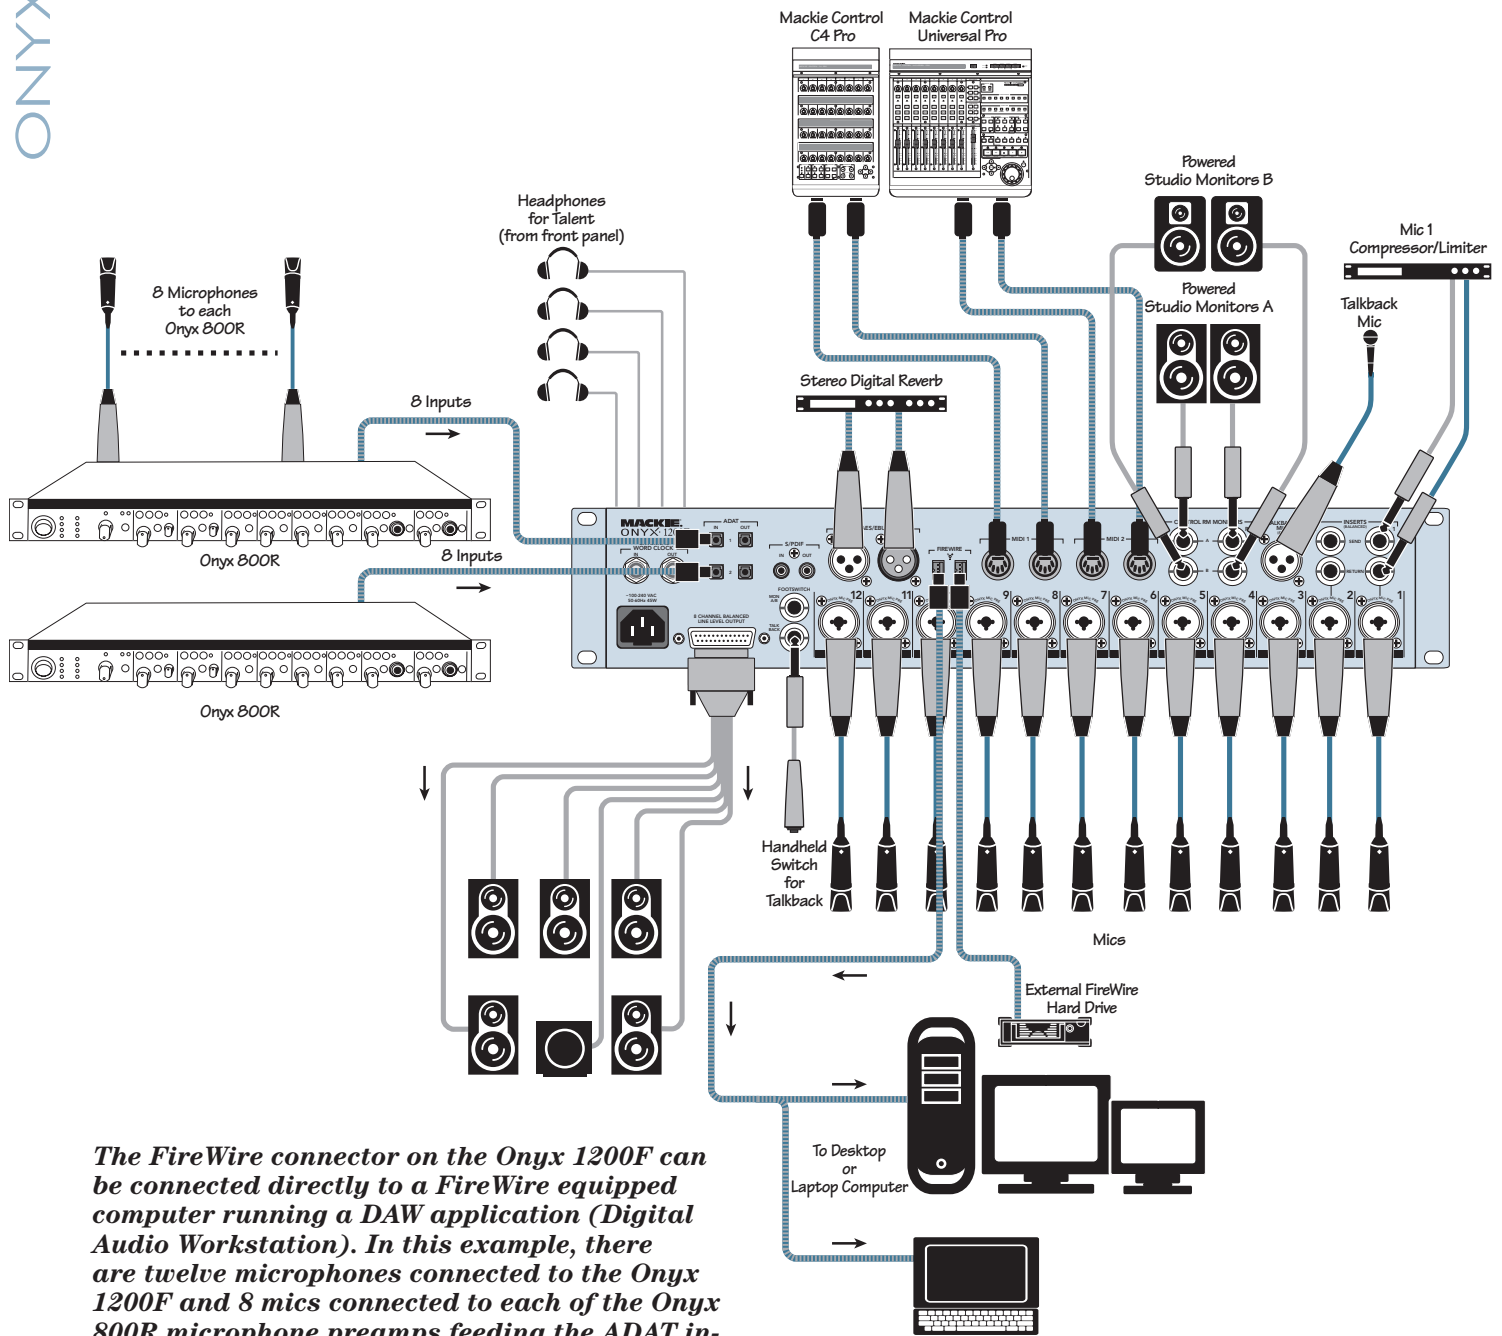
ONYX

Mackie Control C4 Pro

Mackie Control Universal Pro

Powered Studio Monitors B

Mic 1 Compressor/Limiter

Headphones for Talent (from front panel)

Powered Studio Monitors A

Talkback Mic

8 Microphones to each Onyx 800R

Stereo Digital Reverb

8 Inputs

Onyx 800R

8 Inputs

MACKIE. ONYX 12

ADAT

WORD CLOCK

S/PDIF

FIREWIRE

MIDI 1

MIDI 2

CONTROL RM MONITORS

INSERTS

FOOTSWITCH

8 CHANNEL BALANCED LINE LEVEL OUTPUT

12

11

9

8

7

6

5

4

3

2

1

Onyx 800R

Handheld Switch for Talkback

Mics

External FireWire Hard Drive

To Desktop or Laptop Computer

The FireWire connector on the Onyx 1200F can be connected directly to a FireWire equipped computer running a DAW application (Digital Audio Workstation). In this example, there are twelve microphones connected to the Onyx 1200F and 8 mics connected to each of the Onyx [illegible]